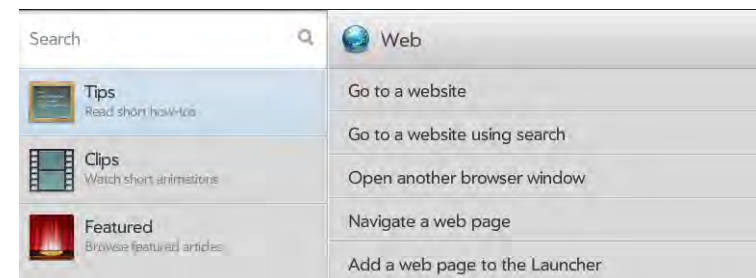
Search

Tips
Read short how-tos

Clips
Watch short animations

Featured
Browse featured articles

Web

Go to a website

Go to a website using search

Open another browser window

Navigate a web page

Add a web page to the Launcher